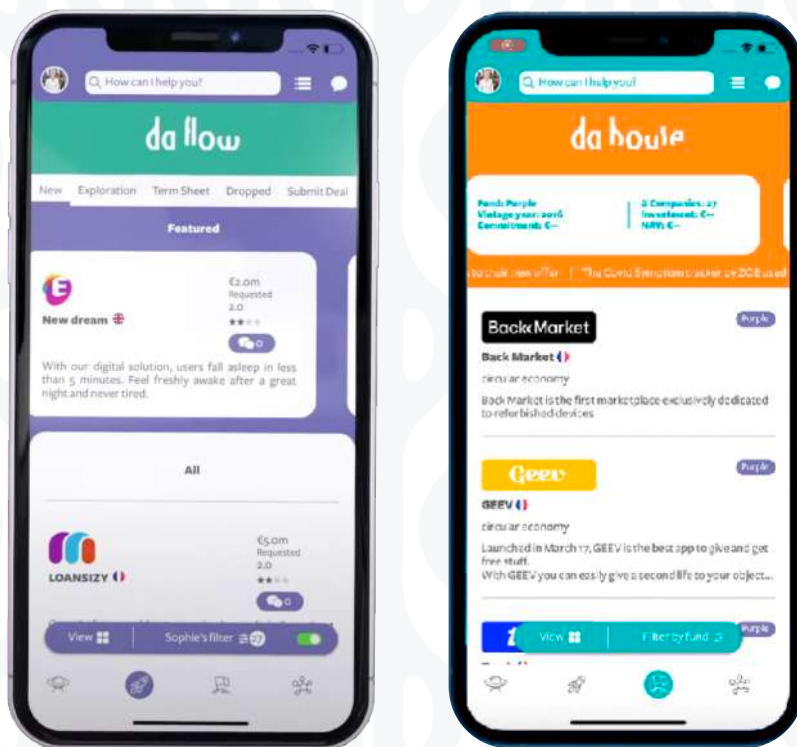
How can I help you?

da flow

New Exploration Term Sheet Dropped Submit Deal

Featured

E

New dream

€2.0m
Requested
2.0

0

With our digital solution, users fall asleep in less than 5 minutes. Feel freshly awake after a great night and never tired.

All

LOANSIZY

€5.0m
Requested
2.0

0

View

Sophie's filter

How can I help you!

da houle

Fund: Purple
Vintage year: 2016
Commitment: €--

Companies: 27
Investment: €--
NAV: €--

to their new offer | The Covid Syndrome tracker by ZOE used

BackMarket

Purple

Back Market

circular economy

Back Market is the first marketplace exclusively dedicated to refurbished devices

Geev

Purple

GEEV

circular economy

Launched in March 17, GEEV is the best app to give and get free stuff.
With GEEV you can easily give a second life to your object...

Purple

View

Filter by fund